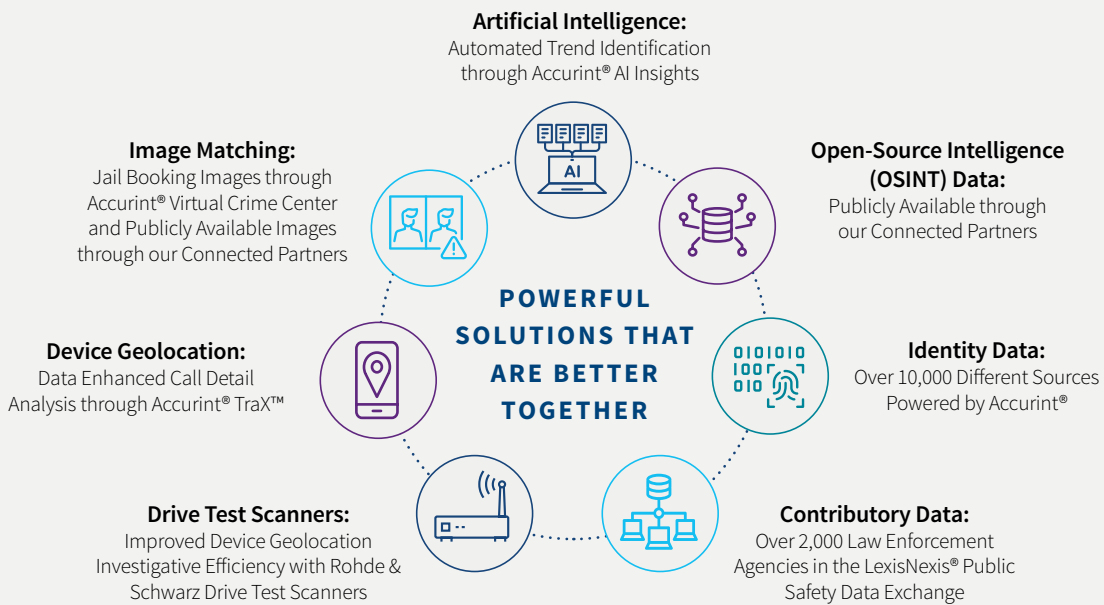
Artificial Intelligence:
Automated Trend Identification through Accurint® AI Insights

AI

Image Matching:
Jail Booking Images through Accurint® Virtual Crime Center and Publicly Available Images through our Connected Partners

Open-Source Intelligence (OSINT) Data:
Publicly Available through our Connected Partners

POWERFUL SOLUTIONS THAT ARE BETTER TOGETHER

Device Geolocation:
Data Enhanced Call Detail Analysis through Accurint® TraX™

0101010
100
010

Identity Data:
Over 10,000 Different Sources Powered by Accurint®

Drive Test Scanners:
Improved Device Geolocation Investigative Efficiency with Rohde & Schwarz Drive Test Scanners

Contributory Data:
Over 2,000 Law Enforcement Agencies in the LexisNexis® Public Safety Data Exchange